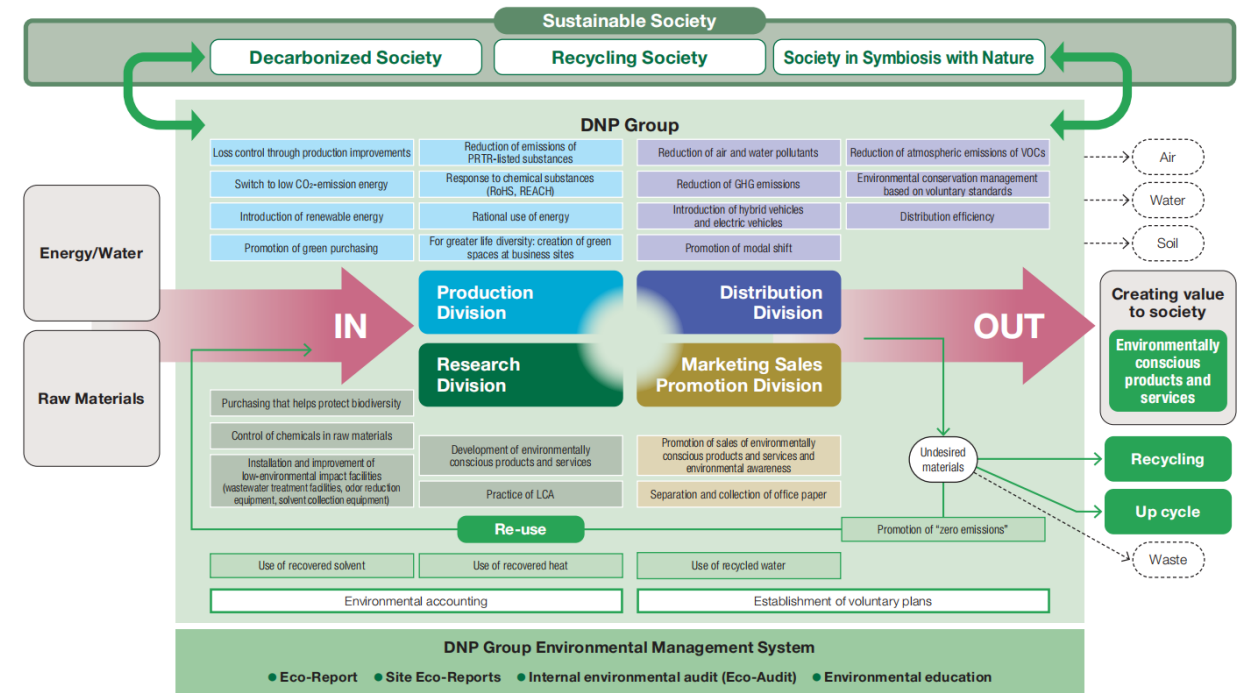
Sustainable Society

Decarbonized Society

Recycling Society

Society in Symbiosis with Nature

DNP Group

Loss control through production improvements

Reduction of emissions of PRTR-listed substances

Reduction of air and water pollutants

Reduction of atmospheric emissions of VOCs

Switch to low $CO_2$-emission energy

Response to chemical substances (RoHS, REACH)

Reduction of GHG emissions

Environmental conservation management based on voluntary standards

Introduction of renewable energy

Rational use of energy

Introduction of hybrid vehicles and electric vehicles

Distribution efficiency

Promotion of green purchasing

For greater life diversity: creation of green spaces at business sites

Promotion of modal shift

Air

Water

Soil

Energy/Water

Raw Materials

IN

Production Division

Distribution Division

Research Division

Marketing Sales Promotion Division

OUT

Creating value to society

Environmentally conscious products and services

Purchasing that helps protect biodiversity

Control of chemicals in raw materials

Installation and improvement of low-environmental impact facilities (wastewater treatment facilities, odor reduction equipment, solvent collection equipment)

Development of environmentally conscious products and services

Practice of LCA

Promotion of sales of environmentally conscious products and services and environmental awareness

Separation and collection of office paper

Undesired materials

Recycling

Up cycle

Waste

Re-use

Promotion of "zero emissions"

Use of recovered solvent

Use of recovered heat

Use of recycled water

Environmental accounting

Establishment of voluntary plans

DNP Group Environmental Management System

● Eco-Report ● Site Eco-Reports ● Internal environmental audit (Eco-Audit) ● Environmental education